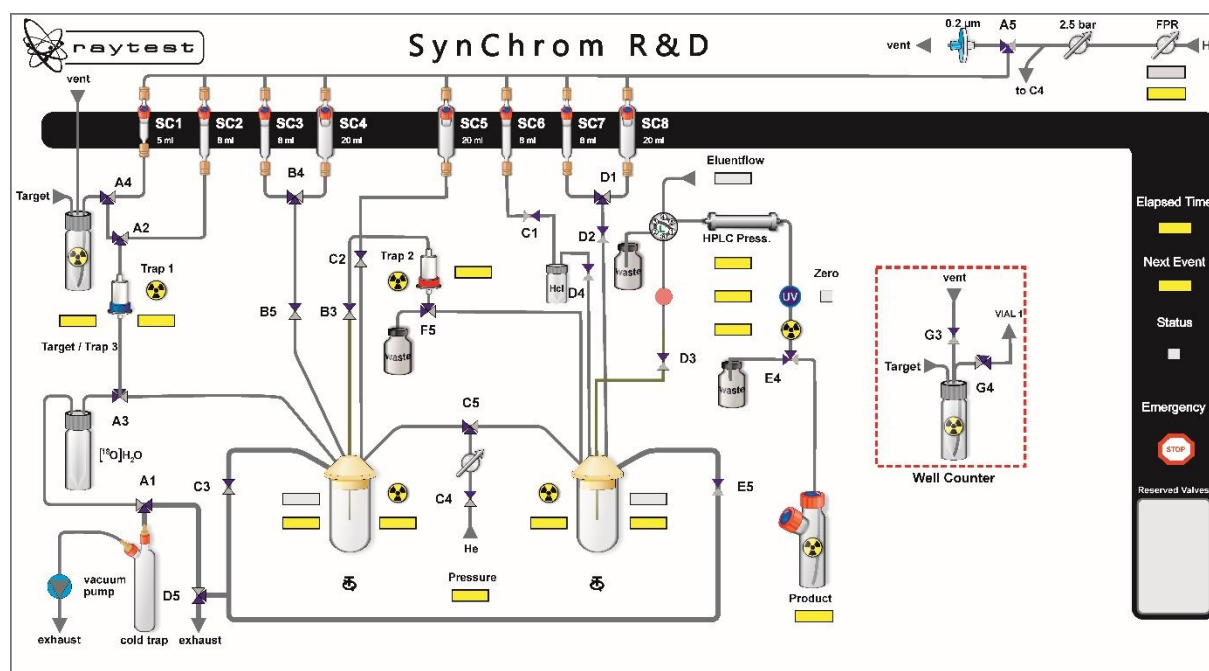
raytest

SynChrom R&D

vent

0.2 µm

A5

2.5 bar

FPR

H

vent

to C4

SC1
5 ml

SC2
8 ml

SC3
8 ml

SC4
20 ml

SC5
20 ml

SC6
8 ml

SC7
8 ml

SC8
20 ml

Eluentflow

Target

A4

B4

D1

Elapsed Time

A2

C1

D2

HPLC Press.

Trap 1

C2

Trap 2

Hcl

D4

waste

Next Event

Zero

UV

vent

B5

B3

F5

Status

G3

VIAL 1

Target / Trap 3

waste

D3

Target

G4

waste

E4

A3

Emergency

C5

STOP

$[^{18}O]H_2O$

Well Counter

A1

C3

C4

E5

Reserved Valves

He

vacuum pump

Pressure

D5

Product

exhaust

cold trap

exhaust